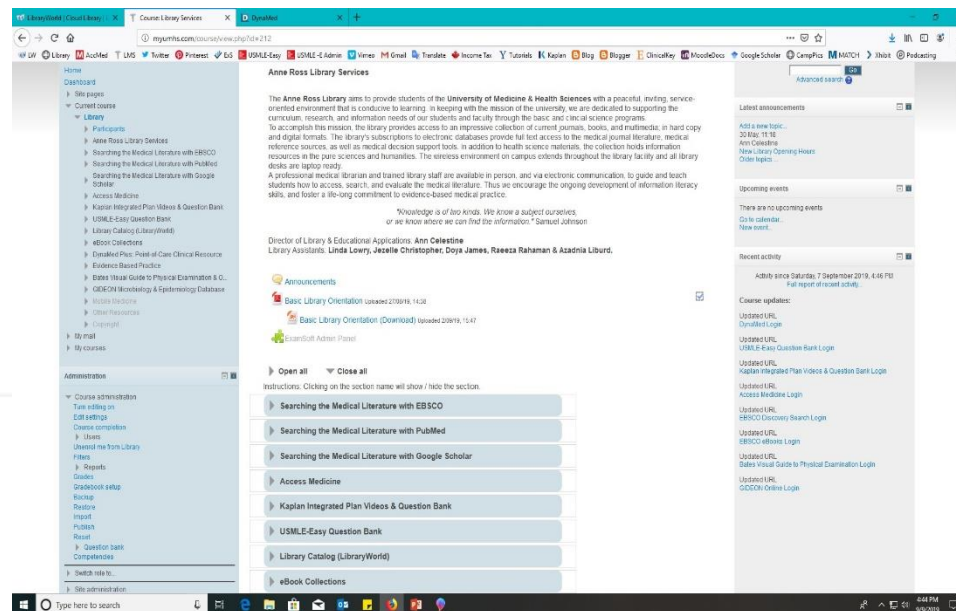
LibraryWorld | Cloud Library | × | Course: Library Services × | DynaMed × | +

myumhs.com/course/view.php?id=212

LW Library AccMed LMS Twitter Pinterest ExS USMLE-Easy USMLE-E Admin Vimeo Gmail Translate Income Tax Tutorials Kaplan Blog Blogger ClinicalKey MoodleDocs Google Scholar CampPics MATCH Xhibit Podcasting

Home
Dashboard
Site pages
Current course
Library
Participants
Anne Ross Library Services
Searching the Medical Literature with EBSCO
Searching the Medical Literature with PubMed
Searching the Medical Literature with Google Scholar
Access Medicine
Kaplan Integrated Plan Videos & Question Bank
USMLE-Easy Question Bank
Library Catalog (LibraryWorld)
eBook Collections
DynaMed Plus: Point-of-Care Clinical Resource
Evidence Based Practice
Bates Visual Guide to Physical Examination & C...
GIDEON Microbiology & Epidemiology Database
Mobile Medicine
Other Resources
Copyright
My mail
My courses

Administration
Course administration
Turn editing on
Edit settings
Course completion
Users
Unenrol me from Library
Filters
Reports
Grades
Gradebook setup
Backup
Restore
Import
Publish
Reset
Question bank
Competencies
Switch role to...
Site administration

Anne Ross Library Services

The Anne Ross Library aims to provide students of the University of Medicine & Health Sciences with a peaceful, inviting, service-oriented environment that is conducive to learning. In keeping with the mission of the university, we are dedicated to supporting the curriculum, research, and information needs of our students and faculty through the basic and clinical science programs.
To accomplish this mission, the library provides access to an impressive collection of current journals, books, and multimedia; in hard copy and digital formats. The library's subscriptions to electronic databases provide full text access to the medical journal literature, medical reference sources, as well as medical decision support tools. In addition to health science materials, the collection holds information resources in the pure sciences and humanities. The wireless environment on campus extends throughout the library facility and all library desks are laptop ready.
A professional medical librarian and trained library staff are available in person, and via electronic communication, to guide and teach students how to access, search, and evaluate the medical literature. Thus we encourage the ongoing development of information literacy skills, and foster a life-long commitment to evidence-based medical practice.

"Knowledge is of two kinds. We know a subject ourselves, or we know where we can find the information." Samuel Johnson

Director of Library & Educational Applications: Ann Celestine
Library Assistants: Linda Lowry, Jezelle Christopher, Doya James, Raeeza Rahaman & Azadnia Liburd.

Announcements
Basic Library Orientation Uploaded 27/08/19, 14:38
Basic Library Orientation (Download) Uploaded 2/09/19, 15:47
ExamSoft Admin Panel

Open all Close all
Instructions: Clicking on the section name will show / hide the section.

Searching the Medical Literature with EBSCO
Searching the Medical Literature with PubMed
Searching the Medical Literature with Google Scholar
Access Medicine
Kaplan Integrated Plan Videos & Question Bank
USMLE-Easy Question Bank
Library Catalog (LibraryWorld)
eBook Collections

Go
Advanced search

Latest announcements
Add a new topic...
30 May, 11:16
Ann Celestine
New Library Opening Hours
Older topics ...

Upcoming events
There are no upcoming events
Go to calendar...
New event...

Recent activity
Activity since Saturday, 7 September 2019, 4:46 PM
Full report of recent activity...
Course updates:
Updated URL
DynaMed Login
Updated URL
USMLE-Easy Question Bank Login
Updated URL
Kaplan Integrated Plan Videos & Question Bank Login
Updated URL
Access Medicine Login
Updated URL
EBSCO Discovery Search Login
Updated URL
EBSCO eBooks Login
Updated URL
Bates Visual Guide to Physical Examination Login
Updated URL
GIDEON Online Login

Type here to search
4:44 PM
9/9/2019